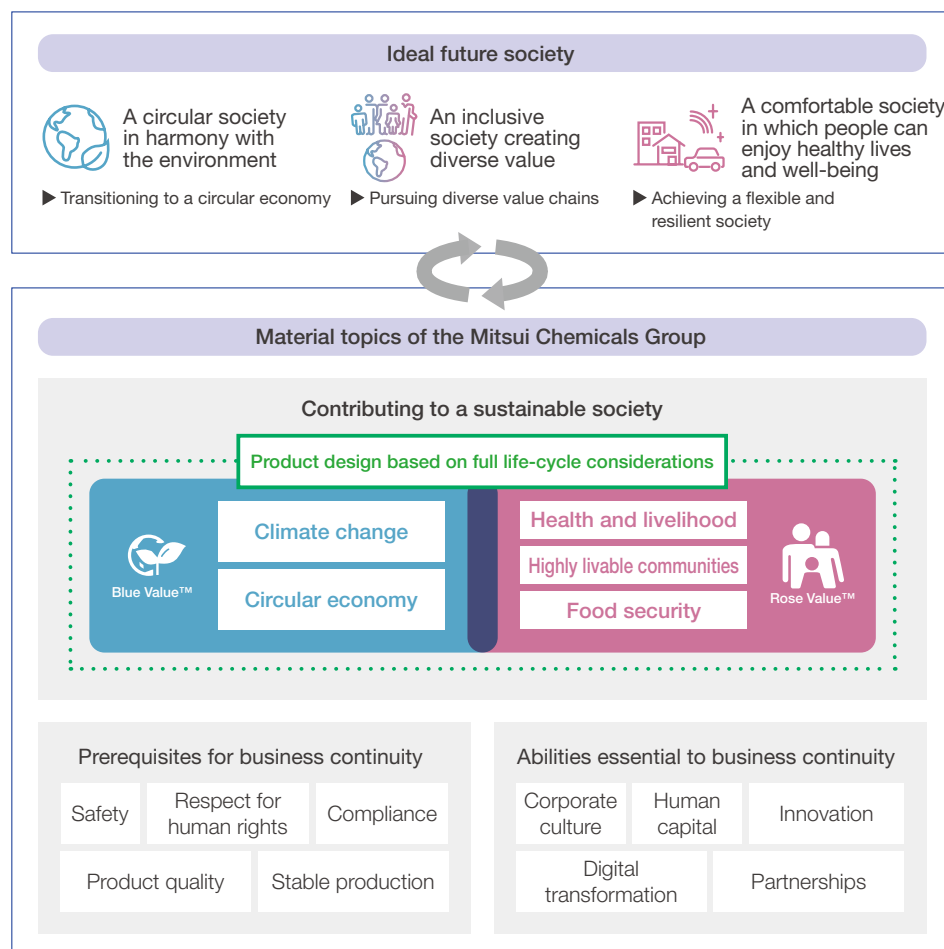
Ideal future society

A circular society in harmony with the environment

▶ Transitioning to a circular economy

An inclusive society creating diverse value

▶ Pursuing diverse value chains

A comfortable society in which people can enjoy healthy lives and well-being

▶ Achieving a flexible and resilient society

Material topics of the Mitsui Chemicals Group

Contributing to a sustainable society

Product design based on full life-cycle considerations

Blue Value™

Climate change

Circular economy

Health and livelihood

Highly livable communities

Food security

Rose Value™

Prerequisites for business continuity

| Safety | Respect for human rights | Compliance |
|---|---|---|
| Product quality | Stable production | |

Abilities essential to business continuity

| Corporate culture | Human capital | Innovation |
|---|---|---|
| Digital transformation | Partnerships | |